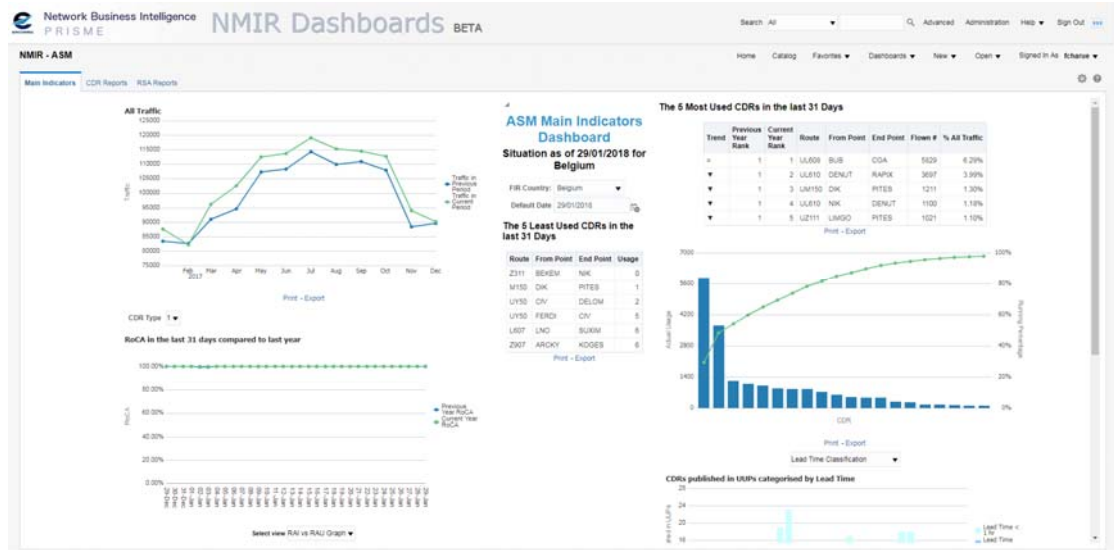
Network Business Intelligence
PRISME

NMIR Dashboards BETA

Search All Advanced Administration Help Sign Out

NMIR - ASM

Home Catalog Favorites Dashboards New Open Signed In As fcharue

Main Indicators CDR Reports RSA Reports

All Traffic

125000
120000
115000
110000
105000
100000
95000
90000
85000
80000
75000

Traffic

Feb 2017 Mar Apr May Jun Jul Aug Sep Oct Nov Dec

Traffic in Previous Period
Traffic in Current Period

Print - Export

CDR Type 1

RoCA in the last 31 days compared to last year

100.00%
80.00%
60.00%
40.00%
20.00%
0.00%

RoCA

Previous Year RoCA
Current Year RoCA

Select view RAI vs RAU Graph

ASM Main Indicators Dashboard

Situation as of 29/01/2018 for Belgium

FIR Country: Belgium

Default Date 29/01/2018

The 5 Least Used CDRs in the last 31 Days

| Route | From Point | End Point | Usage |
|---|---|---|---|
| Z311 | BEKEM | NIK | 0 |
| M150 | DIK | PITES | 1 |
| UY50 | CIV | DELOM | 2 |
| UY50 | FERDI | CIV | 5 |
| L607 | LNO | SUXIM | 6 |
| Z907 | ARCKY | KOGES | 6 |

Print - Export

The 5 Most Used CDRs in the last 31 Days

| Trend | Previous Year Rank | Current Year Rank | Route | From Point | End Point | Flown # | % All Traffic |
|---|---|---|---|---|---|---|---|
| = | 1 | 1 | UL608 | BUB | COA | 5829 | 6.29% |
| ▼ | 1 | 2 | UL610 | DENUT | RAPIX | 3697 | 3.99% |
| ▼ | 1 | 3 | UM150 | DIK | PITES | 1211 | 1.30% |
| ▼ | 1 | 4 | UL610 | NIK | DENUT | 1100 | 1.18% |
| ▼ | 1 | 5 | UZ111 | LIMGO | PITES | 1021 | 1.10% |

Print - Export

7000
5600
4200
2800
1400
0

Actual Usage

CDR

100%
80%
60%
40%
20%
0%

Running Percentage

Print - Export

Lead Time Classification

CDRs published in UUPs categorised by Lead Time

24
20
16

Lead Time < 1 hr
Lead Time